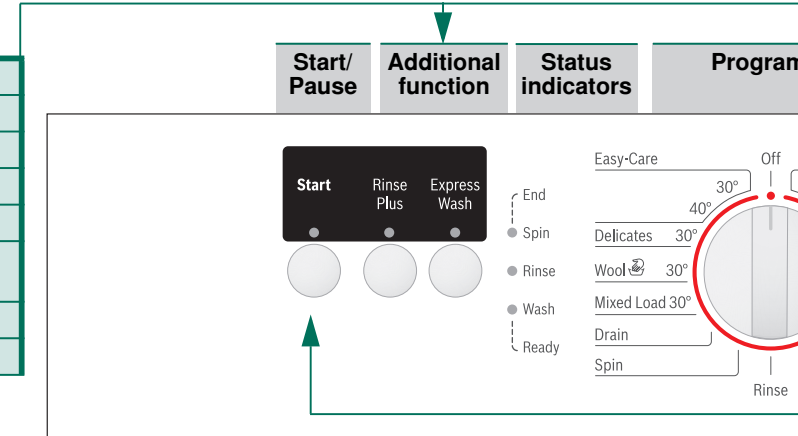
Start/ Pause

Additional function

Status indicators

Program

Start

Rinse Plus

Express Wash

End

Spin

Rinse

Wash

Ready

Easy-Care

30°

40°

Delicates 30°

Wool 30°

Mixed Load 30°

Drain

Spin

Off

Rinse